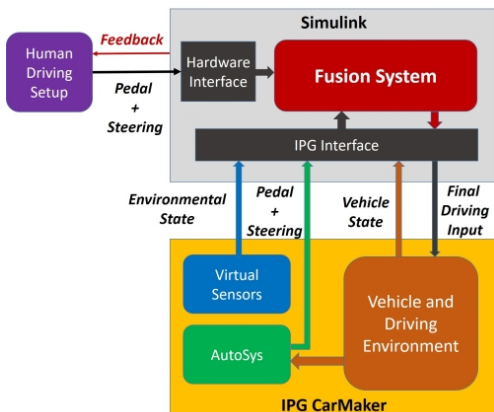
Simulink

Human Driving Setup

Feedback

Pedal + Steering

Hardware Interface

Fusion System

IPG Interface

Environmental State

Pedal + Steering

Vehicle State

Final Driving Input

Virtual Sensors

AutoSys

Vehicle and Driving Environment

IPG CarMaker